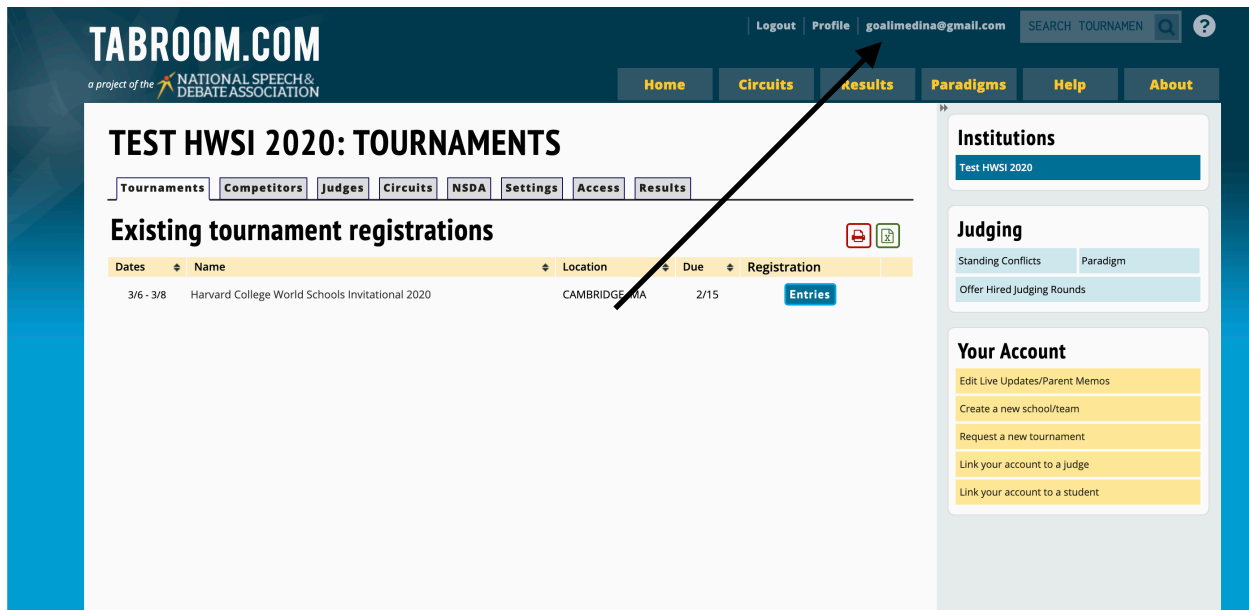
TABROOM.COM
a project of the NATIONAL SPEECH & DEBATE ASSOCIATION

Logout | Profile | goalimedina@gmail.com | SEARCH TOURNAMEN ?

Home | Circuits | Results | Paradigms | Help | About

TEST HWSI 2020: TOURNAMENTS

Tournaments | Competitors | Judges | Circuits | NSDA | Settings | Access | Results

Existing tournament registrations

| Dates | Name | Location | Due | Registration |
|---|---|---|---|---|
| 3/6 - 3/8 | Harvard College World Schools Invitational 2020 | CAMBRIDGE/MA | 2/15 | Entries |

Institutions
Test HWSI 2020

Judging
Standing Conflicts | Paradigm
Offer Hired Judging Rounds

Your Account
Edit Live Updates/Parent Memos
Create a new school/team
Request a new tournament
Link your account to a judge
Link your account to a student